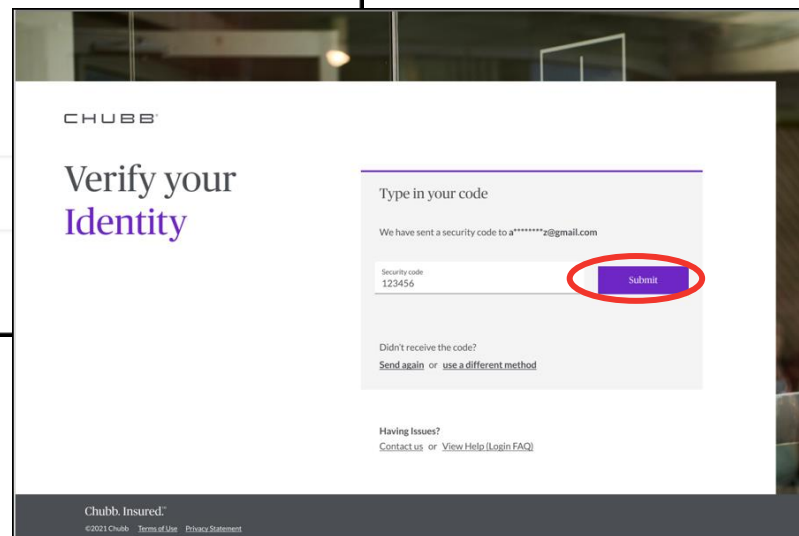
CHUBB®

Verify your Identity

Type in your code

We have sent a security code to a********z@gmail.com

Security code
123456

Submit

Didn't receive the code?
Send again or use a different method

Having Issues?
Contact us or View Help (Login FAQ)

Chubb. Insured.℠
©2021 Chubb Terms of Use Privacy Statement